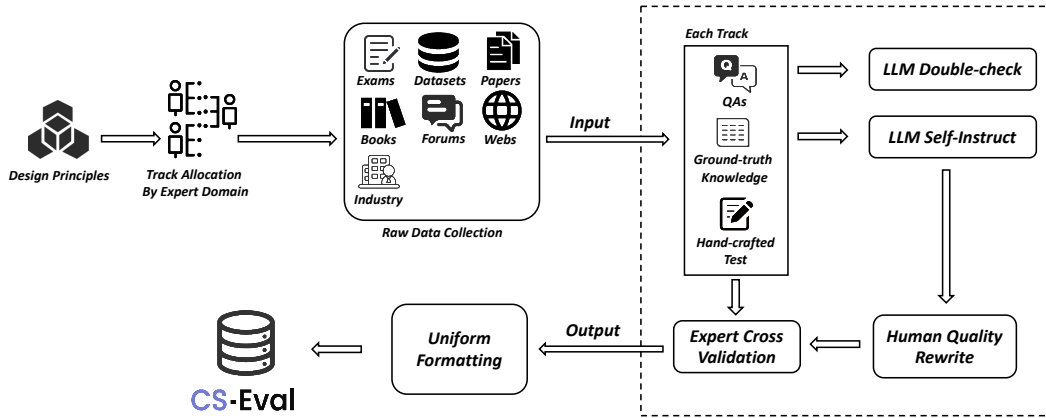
Design Principles

Track Allocation By Expert Domain

Exams
Datasets
Papers
Books
Forums
Webs
Industry

Raw Data Collection

Input

Each Track

QAs

Ground-truth Knowledge

Hand-crafted Test

LLM Double-check

LLM Self-Instruct

Human Quality Rewrite

Expert Cross Validation

Output

Uniform Formatting

CS-Eval